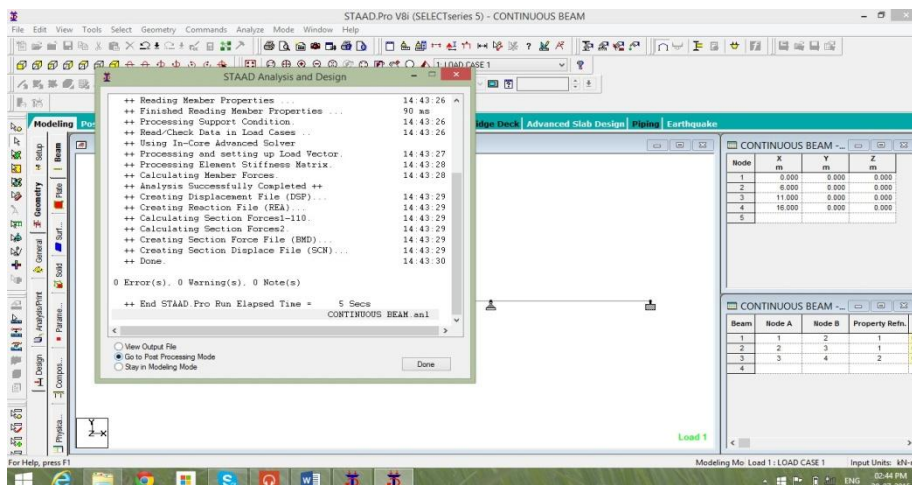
STAAD.Pro V8i (SELECTseries 5) - CONTINUOUS BEAM

File Edit View Tools Select Geometry Commands Analyze Mode Window Help

1 LOAD CASE 1

STAAD Analysis and Design

++ Reading Member Properties ... 14:43:26
++ Finished Reading Member Properties ... 90 ms
++ Processing Support Condition. 14:43:26
++ Read/Check Data in Load Cases .. 14:43:26
++ Using In-Core Advanced Solver
++ Processing and setting up Load Vector. 14:43:27
++ Processing Element Stiffness Matrix. 14:43:28
++ Calculating Member Forces. 14:43:28
++ Analysis Successfully Completed ++
++ Creating Displacement File (DSP)... 14:43:29
++ Creating Reaction File (REA)... 14:43:29
++ Calculating Section Forces1-110. 14:43:29
++ Calculating Section Forces2. 14:43:29
++ Creating Section Force File (BMD)... 14:43:29
++ Creating Section Displace File (SCN)... 14:43:29
++ Done. 14:43:30

0 Error(s), 0 Warning(s), 0 Note(s)

++ End STAAD.Pro Run Elapsed Time = 5 Secs
CONTINUOUS BEAM.anl

View Output File
Go to Post Processing Mode
Stay in Modeling Mode

Done

Modeling Po

idge Deck Advanced Slab Design Piping Earthquake

Setup Beam Plate Geometry Surf... General Solid Analysis/Print Parame... Design Compos... Physica...

CONTINUOUS BEAM -...

| Node | X m | Y m | Z m |
|---|---|---|---|
| 1 | 0.000 | 0.000 | 0.000 |
| 2 | 6.000 | 0.000 | 0.000 |
| 3 | 11.000 | 0.000 | 0.000 |
| 4 | 16.000 | 0.000 | 0.000 |
| 5 | | | |

CONTINUOUS BEAM -...

| Beam | Node A | Node B | Property Refn. |
|---|---|---|---|
| 1 | 1 | 2 | 1 |
| 2 | 2 | 3 | 1 |
| 3 | 3 | 4 | 2 |
| 4 | | | |

Y
Z X

Load 1

For Help, press F1

Modeling Mo Load 1 : LOAD CASE 1 Input Units: kN-

ENG 02:44 PM